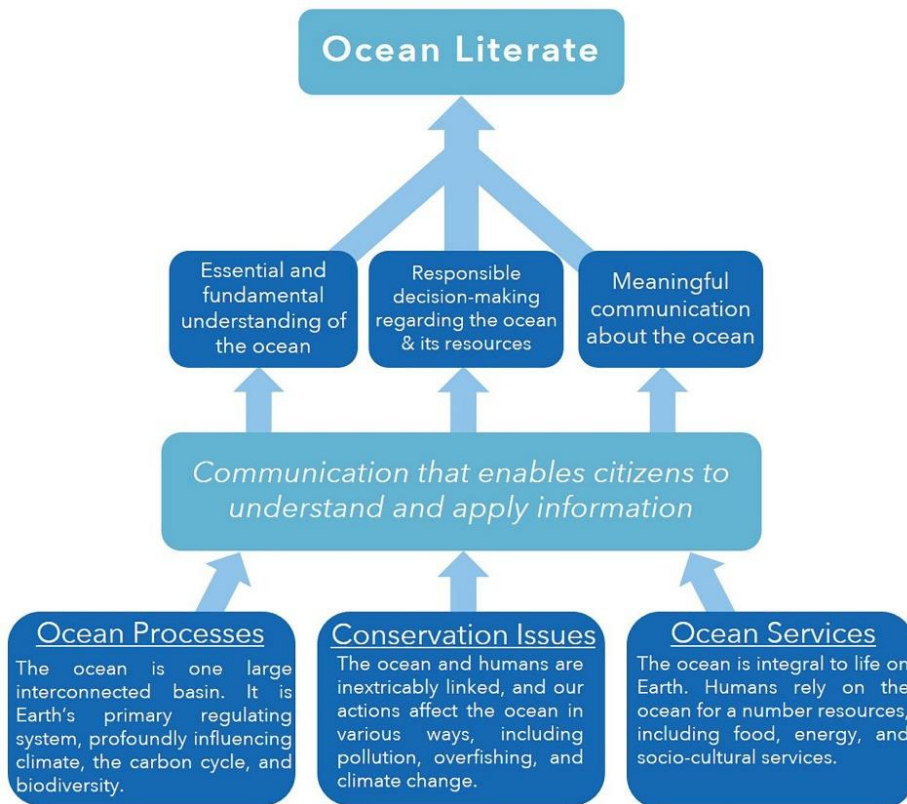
Ocean Literate

Essential and fundamental understanding of the ocean

Responsible decision-making regarding the ocean & its resources

Meaningful communication about the ocean

Communication that enables citizens to understand and apply information

Ocean Processes
The ocean is one large interconnected basin. It is Earth's primary regulating system, profoundly influencing climate, the carbon cycle, and biodiversity.

Conservation Issues
The ocean and humans are inextricably linked, and our actions affect the ocean in various ways, including pollution, overfishing, and climate change.

Ocean Services
The ocean is integral to life on Earth. Humans rely on the ocean for a number resources, including food, energy, and socio-cultural services.